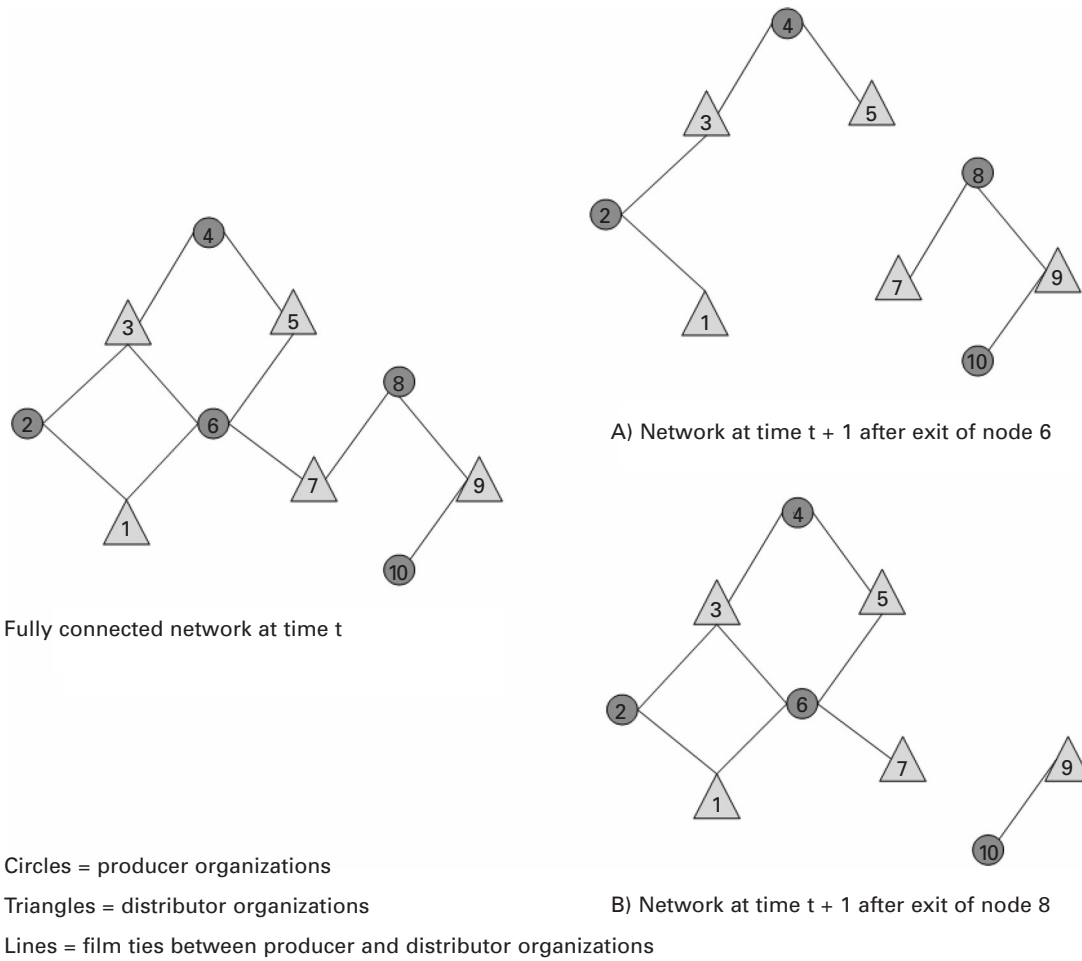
4
3
5
2
8
7
9
1
10
A) Network at time t + 1 after exit of node 6

4
3
5
2
6
8
7
9
1
10
Fully connected network at time t

4
3
5
2
6
7
9
1
10
B) Network at time t + 1 after exit of node 8

Circles = producer organizations
Triangles = distributor organizations
Lines = film ties between producer and distributor organizations